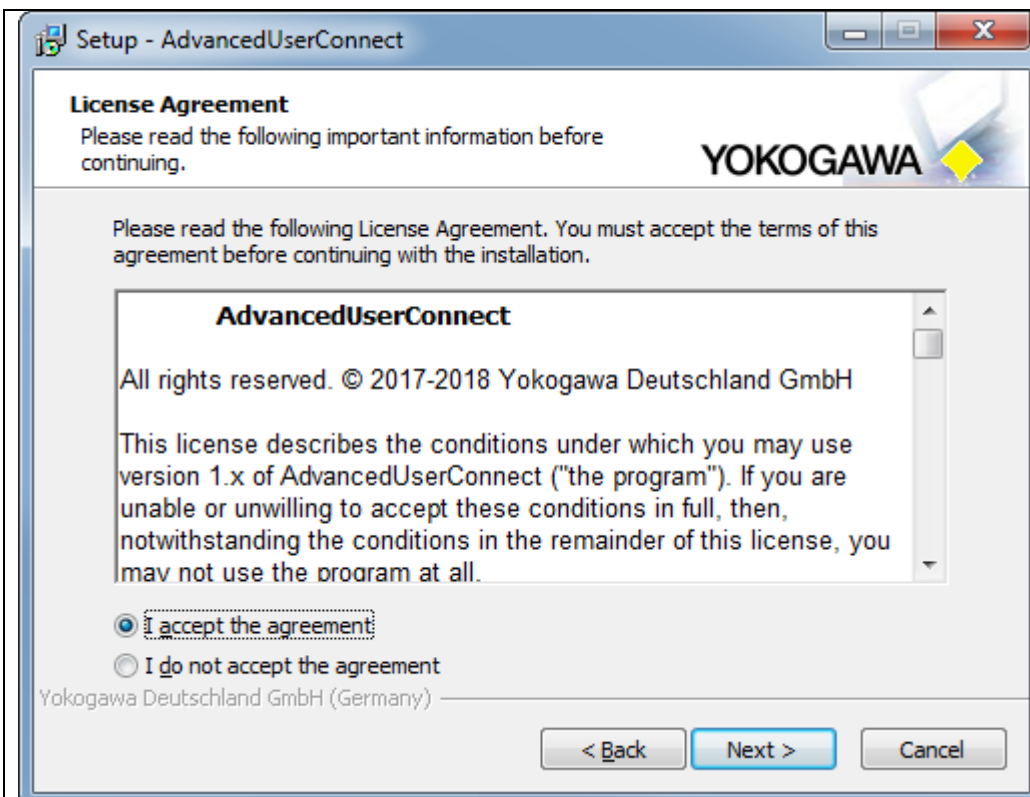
Setup - AdvancedUserConnect

License Agreement
Please read the following important information before continuing.

YOKOGAWA

Please read the following License Agreement. You must accept the terms of this agreement before continuing with the installation.

AdvancedUserConnect

All rights reserved. © 2017-2018 Yokogawa Deutschland GmbH

This license describes the conditions under which you may use version 1.x of AdvancedUserConnect ("the program"). If you are unable or unwilling to accept these conditions in full, then, notwithstanding the conditions in the remainder of this license, you may not use the program at all.

I accept the agreement

I do not accept the agreement

Yokogawa Deutschland GmbH (Germany)

< Back Next > Cancel